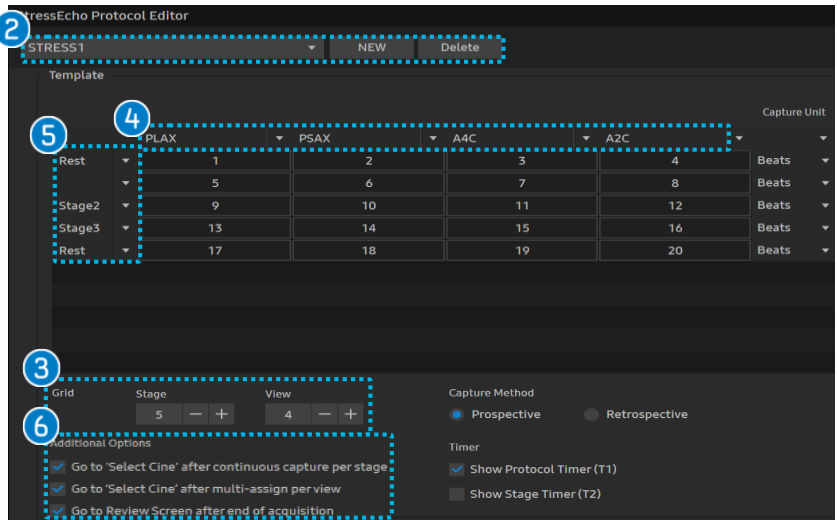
StressEcho Protocol Editor

2

STRESS1

NEW

Delete

Template

4

Capture Unit

5

| | PLAX | PSAX | A4C | A2C | |
|---|---|---|---|---|---|
| Rest | 1 | 2 | 3 | 4 | Beats |
| | 5 | 6 | 7 | 8 | Beats |
| Stage2 | 9 | 10 | 11 | 12 | Beats |
| Stage3 | 13 | 14 | 15 | 16 | Beats |
| Rest | 17 | 18 | 19 | 20 | Beats |

3

Grid

Stage

5 — +

View

4 — +

Capture Method

Prospective

Retrospective

6

Additional Options

Go to 'Select Cine' after continuous capture per stage

Go to 'Select Cine' after multi-assign per view

Go to Review Screen after end of acquisition

Timer

Show Protocol Timer (T1)

Show Stage Timer (T2)